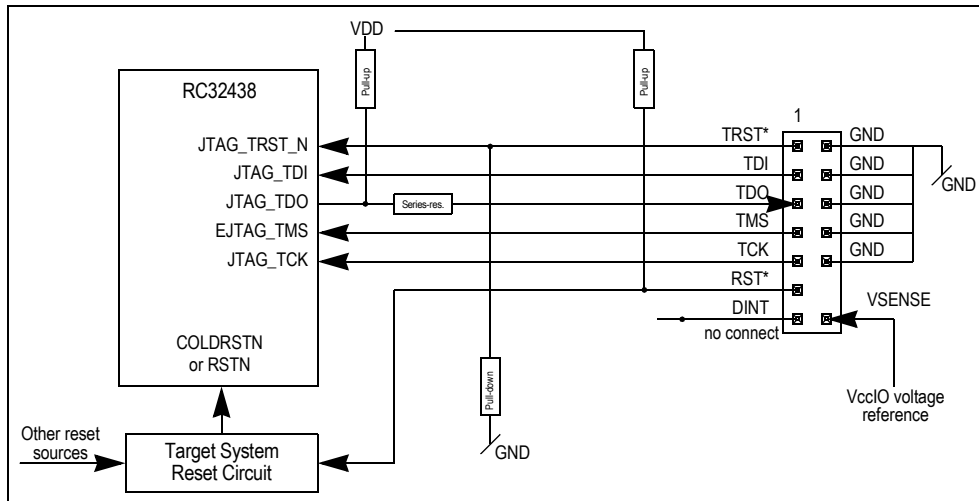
VDD

Pull-up

Pull-up

RC32438

JTAG_TRST_N

JTAG_TDI

JTAG_TDO

EJTAG_TMS

JTAG_TCK

Series-res.

1

TRST*

TDI

TDO

TMS

TCK

RST*

DINT

no connect

GND

GND

GND

GND

GND

GND

VSENSE

COLDRSTN or RSTN

Pull-down

GND

VccIO voltage reference

Other reset sources

Target System Reset Circuit